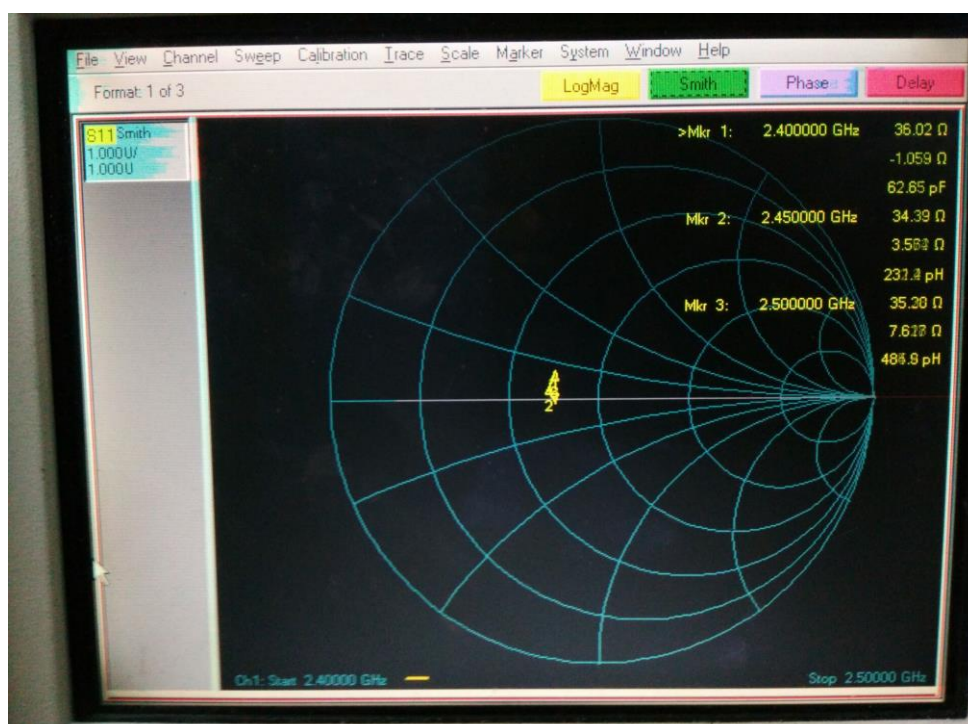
File View Channel Sweep Calibration Trace Scale Marker System Window Help

Format: 1 of 3

LogMag Smith Phase Delay

S11 Smith
1.000U/
1.000U

>Mkr 1: 2.400000 GHz 36.02 Ω
-1.059 Ω
62.65 pF

Mkr 2: 2.450000 GHz 34.39 Ω
3.5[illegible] Ω
23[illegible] pH

Mkr 3: 2.500000 GHz 35.20 Ω
7.6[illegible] Ω
48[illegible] pH

1
3
2

Ch1: Start 2.40000 GHz

Stop 2.50000 GHz